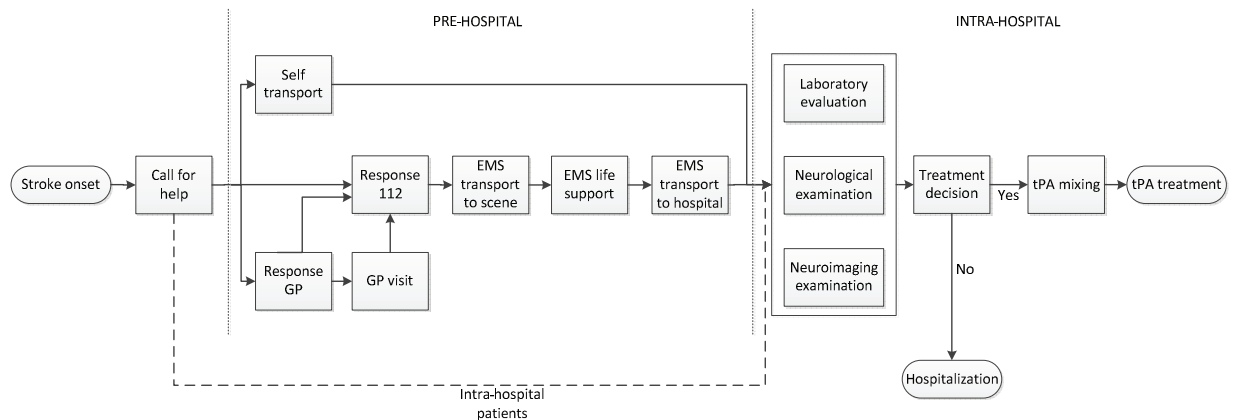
PRE-HOSPITAL

INTRA-HOSPITAL

Stroke onset

Call for help

Self transport

Response 112

EMS transport to scene

EMS life support

EMS transport to hospital

Response GP

GP visit

Laboratory evaluation

Neurological examination

Neuroimaging examination

Treatment decision

Yes

tPA mixing

tPA treatment

No

Hospitalization

Intra-hospital patients